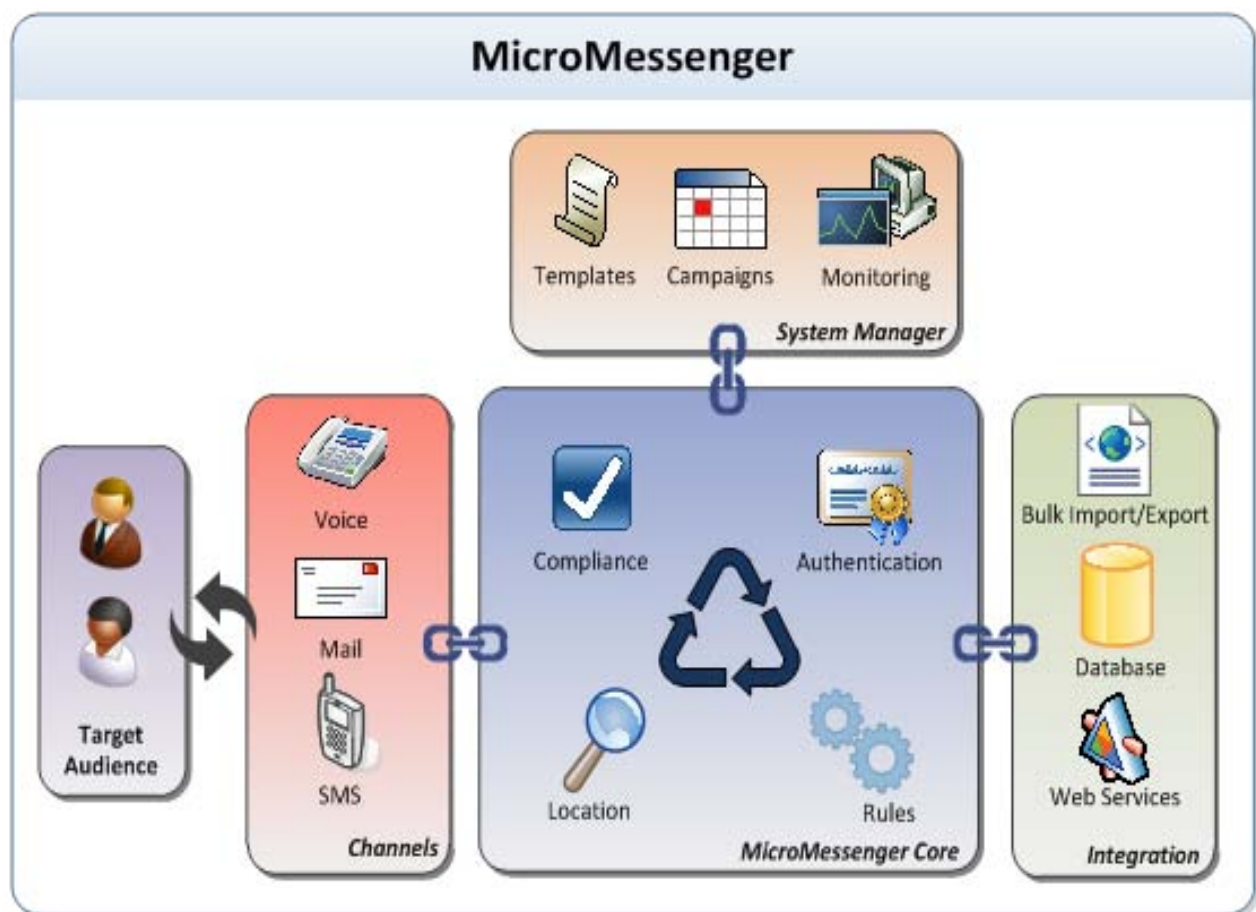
MicroMessenger

Templates
Campaigns
Monitoring
System Manager

Target Audience

Voice
Mail
SMS
Channels

Compliance
Authentication
Location
Rules
MicroMessenger Core

Bulk Import/Export
Database
Web Services
Integration